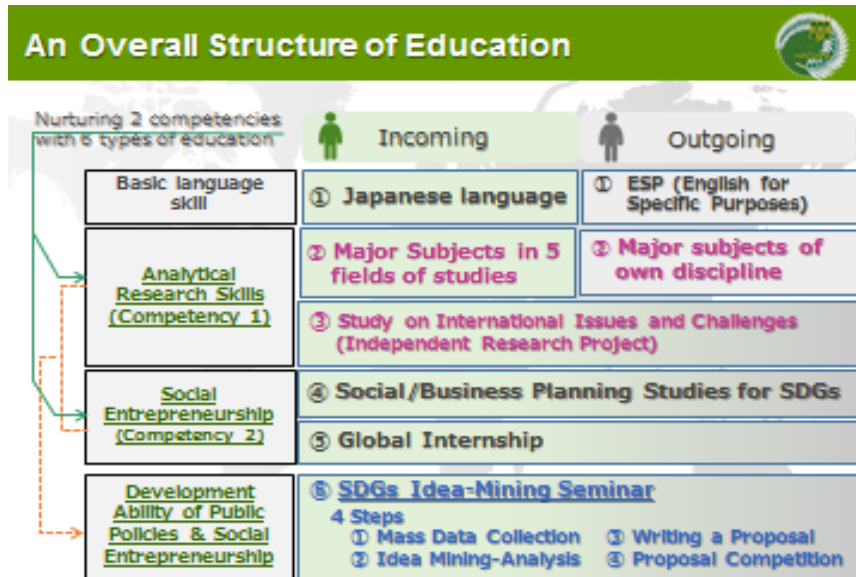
An Overall Structure of Education

Nurturing 2 competencies with 6 types of education

Incoming

Outgoing

Basic language skill

① Japanese language

① ESP (English for Specific Purposes)

Analytical Research Skills (Competency 1)

② Major Subjects in 5 fields of studies

② Major subjects of own discipline

③ Study on International Issues and Challenges (Independent Research Project)

Social Entrepreneurship (Competency 2)

④ Social/Business Planning Studies for SDGs

⑤ Global Internship

Development Ability of Public Policies & Social Entrepreneurship

⑥ SDGs Idea-Mining Seminar

4 Steps

① Mass Data Collection

② Idea Mining-Analysis

③ Writing a Proposal

④ Proposal Competition